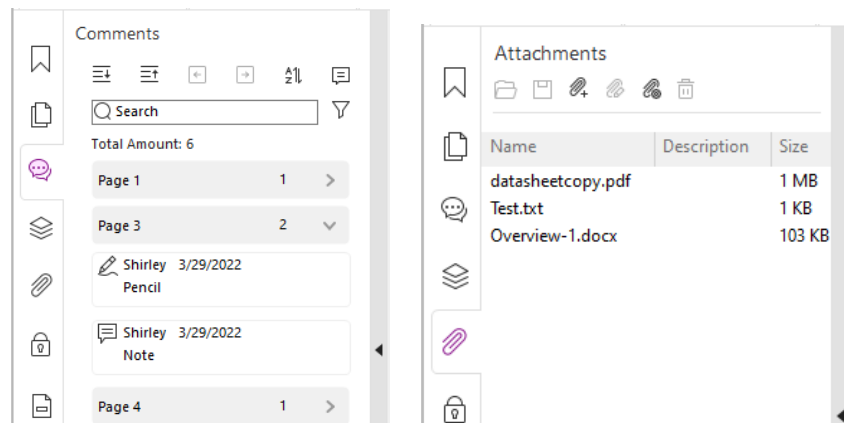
Comments

Search

Total Amount: 6

Page 1 1

Page 3 2

Shirley 3/29/2022
Pencil

Shirley 3/29/2022
Note

Page 4 1

Attachments

| Name | Description | Size |
|---|---|---|
| datasheetcopy.pdf | | 1 MB |
| Test.txt | | 1 KB |
| Overview-1.docx | | 103 KB |